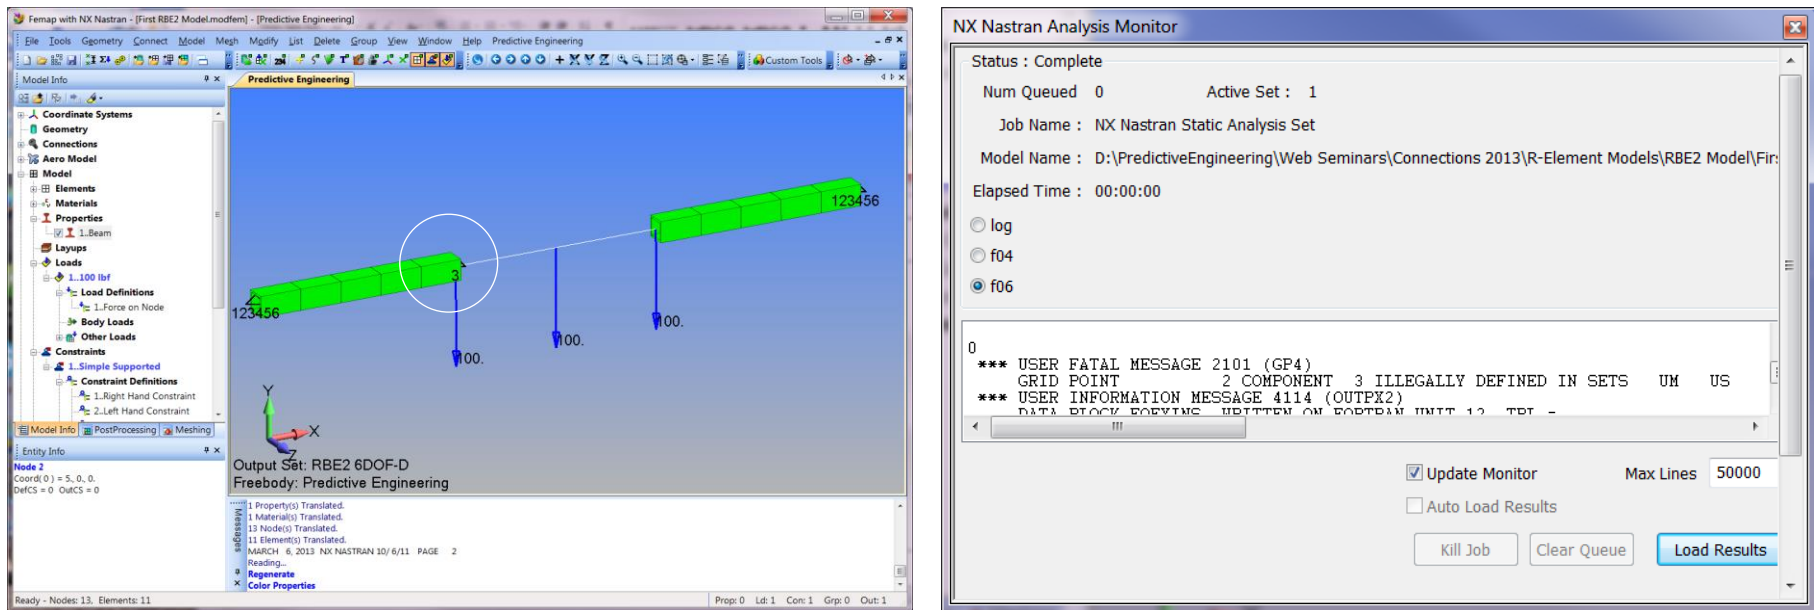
Femap with NX Nastran - [First RBE2 Model.modfem] - [Predictive Engineering]

File Tools Geometry Connect Model Mesh Modify List Delete Group View Window Help Predictive Engineering

Custom Tools

Model Info

Coordinate Systems
Geometry
Connections
Aero Model
Model
Elements
Materials
Properties
1..Beam
Layups
Loads
1..100 lbf
Load Definitions
1..Force on Node
Body Loads
Other Loads
Constraints
1..Simple Supported
Constraint Definitions
1..Right Hand Constraint
2..Left Hand Constraint

Model Info PostProcessing Meshing

Entity Info

Node 2
Coord( 0 ) = 5., 0., 0.
DefCS = 0 OutCS = 0

Predictive Engineering

123456
3
100.
100.
100.
123456

Y
X

Output Set: RBE2 6DOF-D
Freebody: Predictive Engineering

Messages

1 Property(s) Translated.
1 Material(s) Translated.
13 Node(s) Translated.
11 Element(s) Translated.
MARCH 6, 2013 NX NASTRAN 10/ 6/11 PAGE 2
Reading...
Regenerate
Color Properties

Ready - Nodes: 13, Elements: 11

Prop: 0 Ld: 1 Con: 1 Grp: 0 Out: 1

NX Nastran Analysis Monitor

Status : Complete

Num Queued 0 Active Set : 1

Job Name : NX Nastran Static Analysis Set

Model Name : D:\PredictiveEngineering\Web Seminars\Connections 2013\R-Element Models\RBE2 Model\Fir

Elapsed Time : 00:00:00

log
f04
f06

0
*** USER FATAL MESSAGE 2101 (GP4)
GRID POINT 2 COMPONENT 3 ILLEGALLY DEFINED IN SETS UM US
*** USER INFORMATION MESSAGE 4114 (OUTPX2)
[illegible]

Update Monitor Max Lines 50000

Auto Load Results

Kill Job Clear Queue Load Results